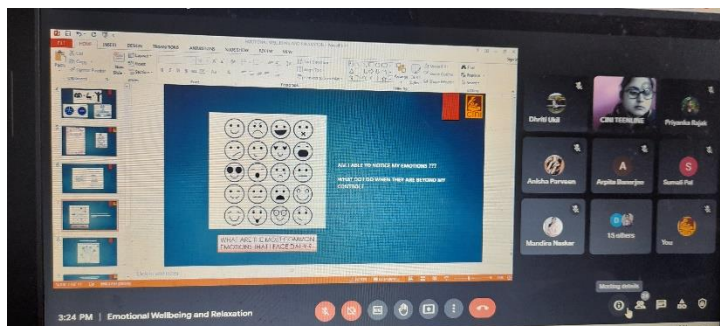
AM I ABLE TO NOTICE MY EMOTIONS ???

WHAT DO I DO WHEN THEY ARE BEYOND MY CONTROL?

WHAT ARE THE MOST COMMON EMOTIONS THAT I FACE DAILY?

Dhriti Ukil

CIM TEENLINE

Priyanka Bajak

Anisha Parveen

A

Arpita Banerjee

S

Sumali Pal

Mandira Naskar

15 others

You

Meeting details

3:24 PM | Emotional Wellbeing and Relaxation